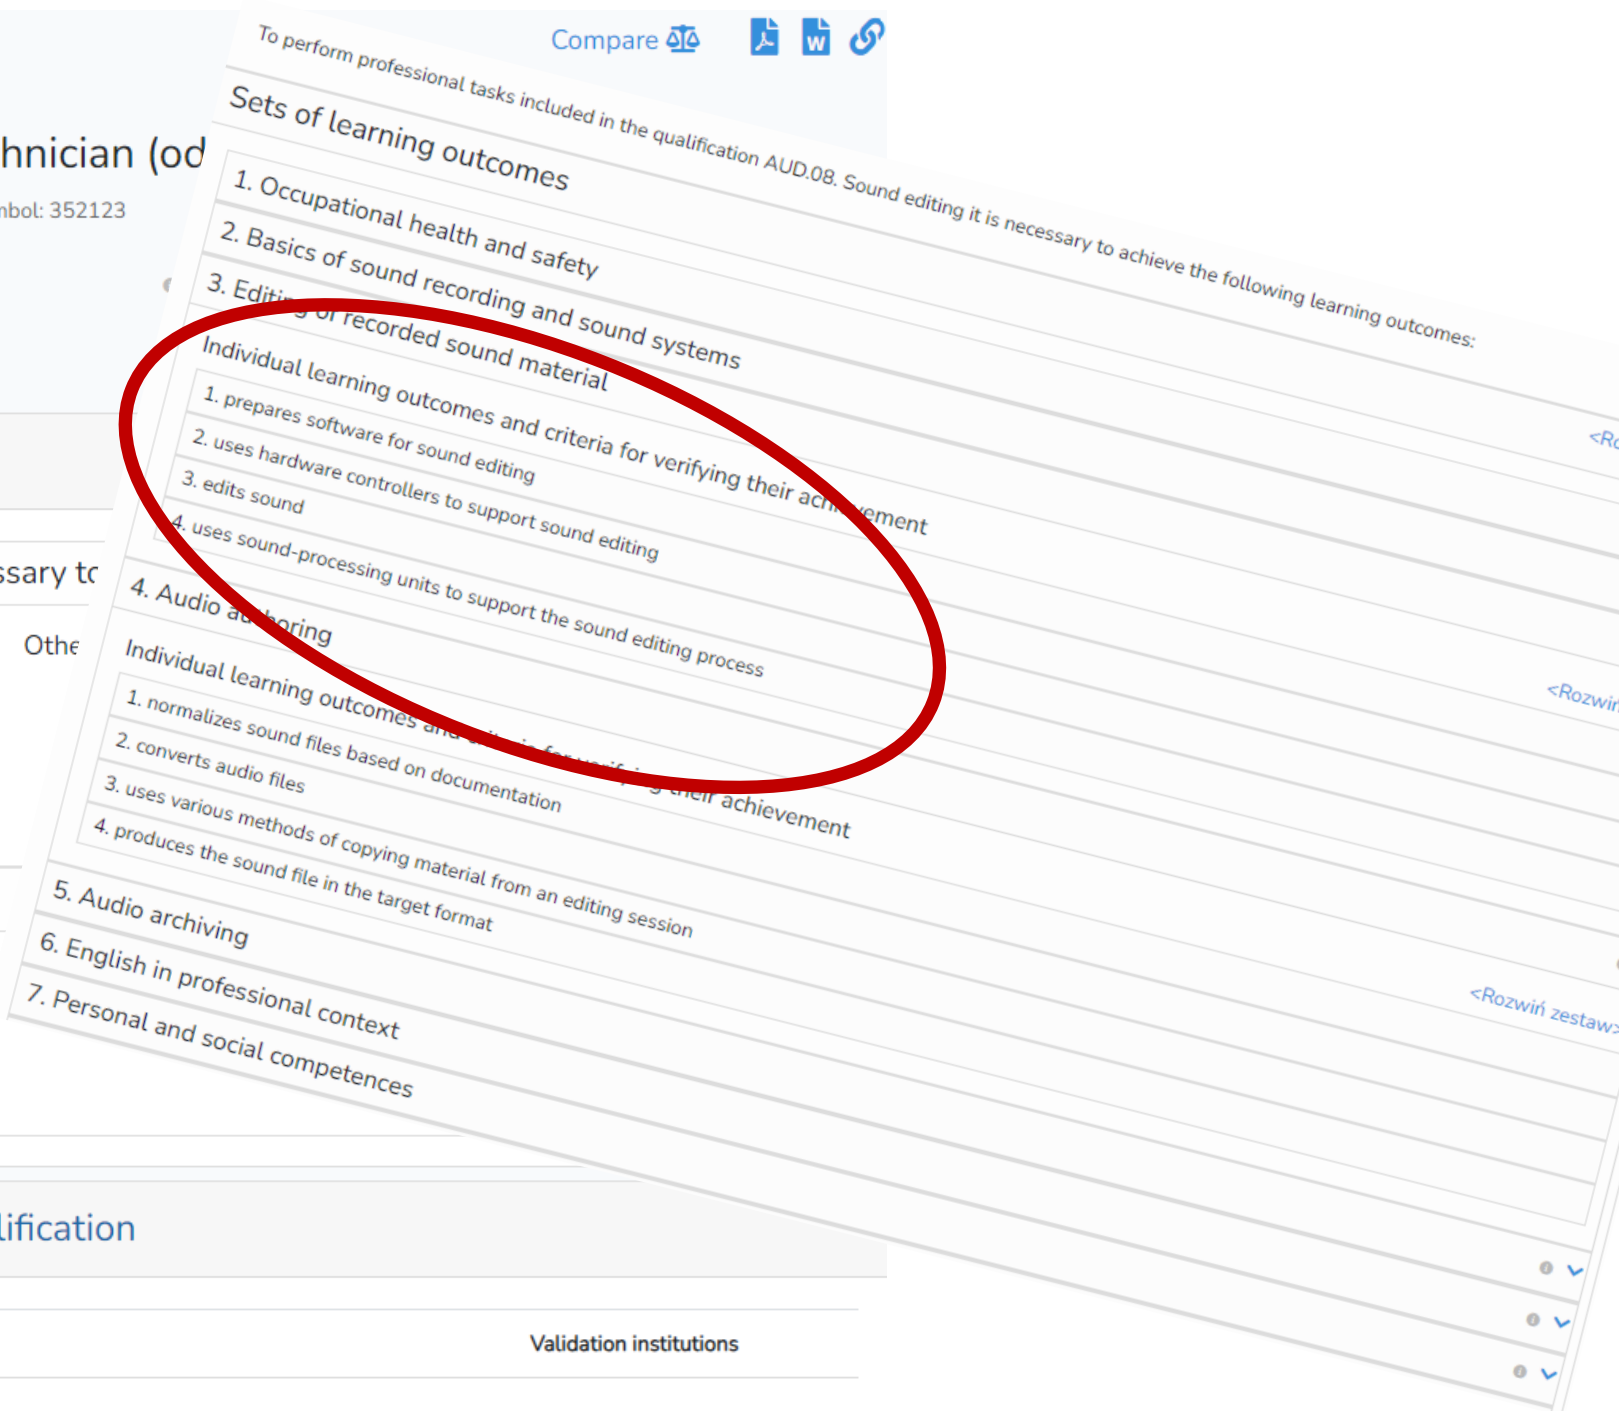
hnician (od
nbol: 352123

ssary to
Othe

lification

Validation institutions

Compare

To perform professional tasks included in the qualification AUD.08. Sound editing it is necessary to achieve the following learning outcomes:

Sets of learning outcomes

1. Occupational health and safety

2. Basics of sound recording and sound systems

3. Editi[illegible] of recorded sound material

Individual learning outcomes and criteria for verifying their ach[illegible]ement

1. prepares software for sound editing

2. uses hardware controllers to support sound editing

3. edits sound

4. uses sound-processing units to support the sound editing process

<Ro

4. Audio a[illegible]oring

Individual learning outcomes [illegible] their achievement

1. normalizes sound files based on documentation

2. converts audio files

3. uses various methods of copying material from an editing session

4. produces the sound file in the target format

<Rozwiń

5. Audio archiving

6. English in professional context

7. Personal and social competences

<Rozwiń zestaw>